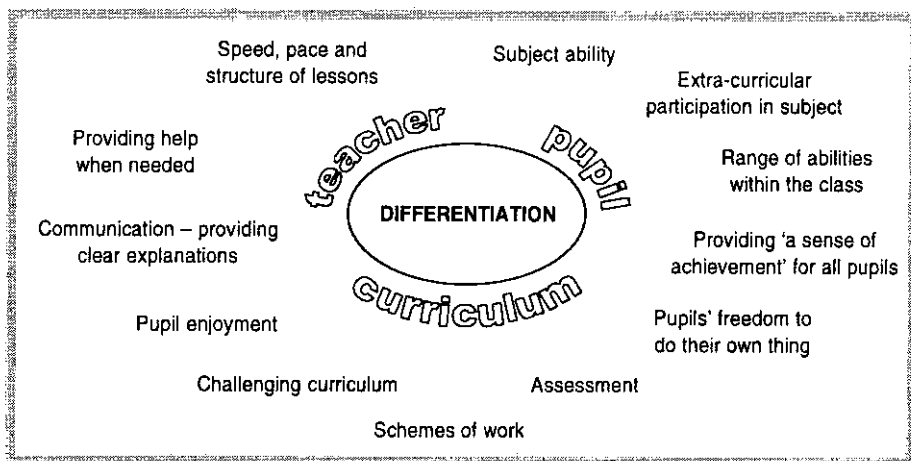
Speed, pace and structure of lessons

Subject ability

Extra-curricular participation in subject

Providing help when needed

teacher

pupil

Range of abilities within the class

DIFFERENTIATION

Communication – providing clear explanations

Providing 'a sense of achievement' for all pupils

curriculum

Pupil enjoyment

Pupils' freedom to do their own thing

Challenging curriculum

Assessment

Schemes of work